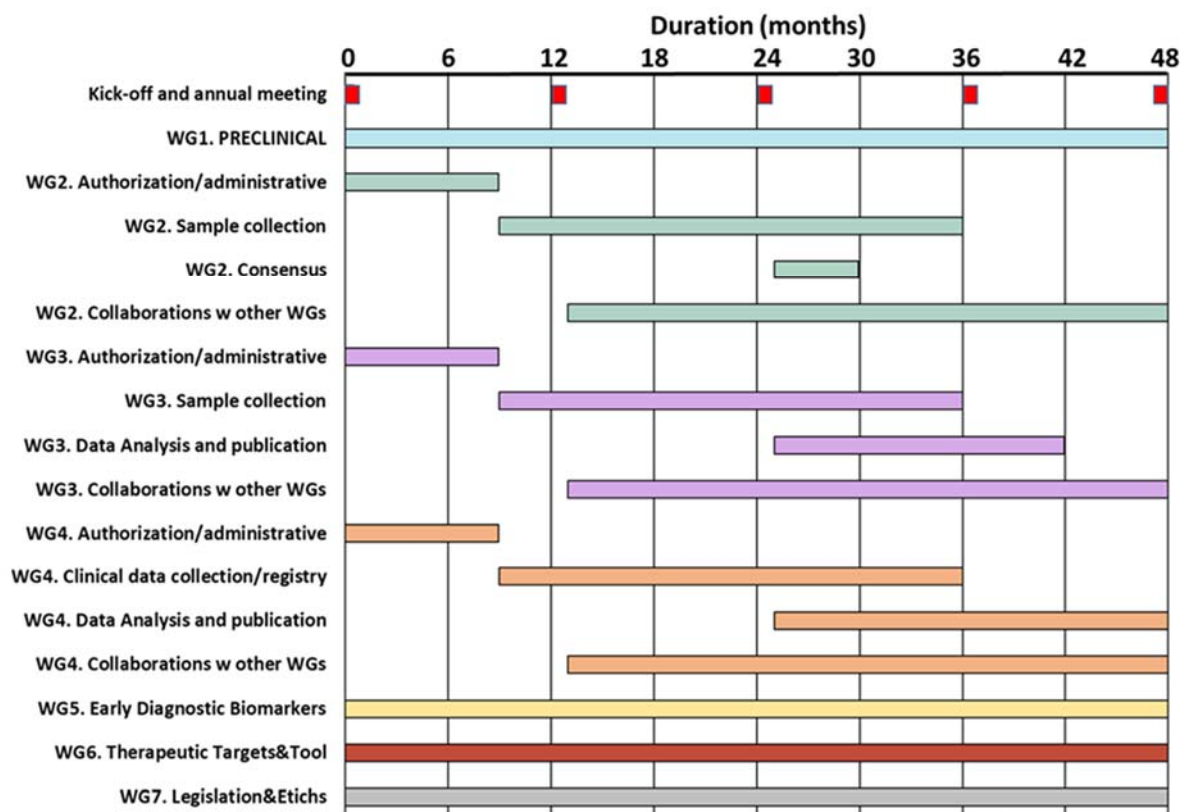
Duration (months)

0 6 12 18 24 30 36 42 48

Kick-off and annual meeting
WG1. PRECLINICAL
WG2. Authorization/administrative
WG2. Sample collection
WG2. Consensus
WG2. Collaborations w other WGs
WG3. Authorization/administrative
WG3. Sample collection
WG3. Data Analysis and publication
WG3. Collaborations w other WGs
WG4. Authorization/administrative
WG4. Clinical data collection/registry
WG4. Data Analysis and publication
WG4. Collaborations w other WGs
WG5. Early Diagnostic Biomarkers
WG6. Therapeutic Targets&Tool
WG7. Legislation&Etichs